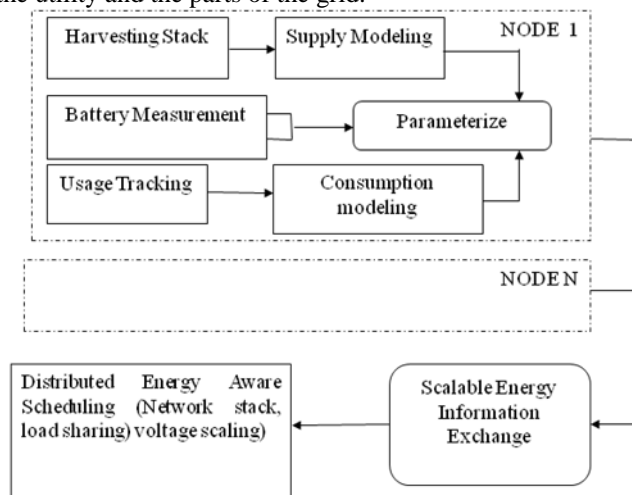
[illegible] the utility and the parts of the grid.

NODE 1

Harvesting Stack

Supply Modeling

Battery Measurement

Parameterize

Usage Tracking

Consumption modeling

NODE N

Distributed Energy Aware Scheduling (Network stack, load sharing) voltage scaling)

Scalable Energy Information Exchange